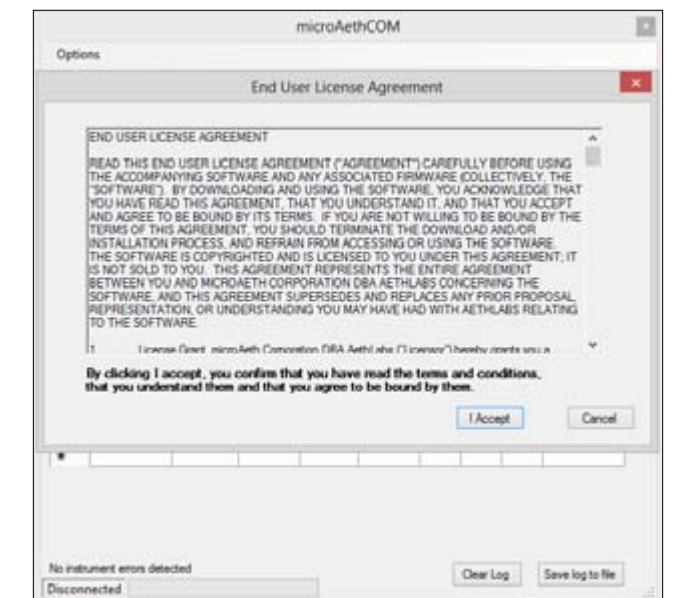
microAethCOM

Options

End User License Agreement

END USER LICENSE AGREEMENT

READ THIS END USER LICENSE AGREEMENT ("AGREEMENT") CAREFULLY BEFORE USING THE ACCOMPANYING SOFTWARE AND ANY ASSOCIATED FIRMWARE (COLLECTIVELY, THE "SOFTWARE"). BY DOWNLOADING AND USING THE SOFTWARE, YOU ACKNOWLEDGE THAT YOU HAVE READ THIS AGREEMENT, THAT YOU UNDERSTAND IT, AND THAT YOU ACCEPT AND AGREE TO BE BOUND BY ITS TERMS. IF YOU ARE NOT WILLING TO BE BOUND BY THE TERMS OF THIS AGREEMENT, YOU SHOULD TERMINATE THE DOWNLOAD AND/OR INSTALLATION PROCESS, AND REFRAIN FROM ACCESSING OR USING THE SOFTWARE. THE SOFTWARE IS COPYRIGHTED AND IS LICENSED TO YOU UNDER THIS AGREEMENT; IT IS NOT SOLD TO YOU. THIS AGREEMENT REPRESENTS THE ENTIRE AGREEMENT BETWEEN YOU AND MICROAETH CORPORATION DBA AETHLABS CONCERNING THE SOFTWARE, AND THIS AGREEMENT SUPERSEDES AND REPLACES ANY PRIOR PROPOSAL, REPRESENTATION, OR UNDERSTANDING YOU MAY HAVE HAD WITH AETHLABS RELATING TO THE SOFTWARE.

1. License Grant. microAeth Corporation DBA AethLabs ("Licensor") hereby grants you a

By clicking I accept, you confirm that you have read the terms and conditions, that you understand them and that you agree to be bound by them.

I Accept

Cancel

*

No instrument errors detected

Disconnected

Clear Log

Save log to file